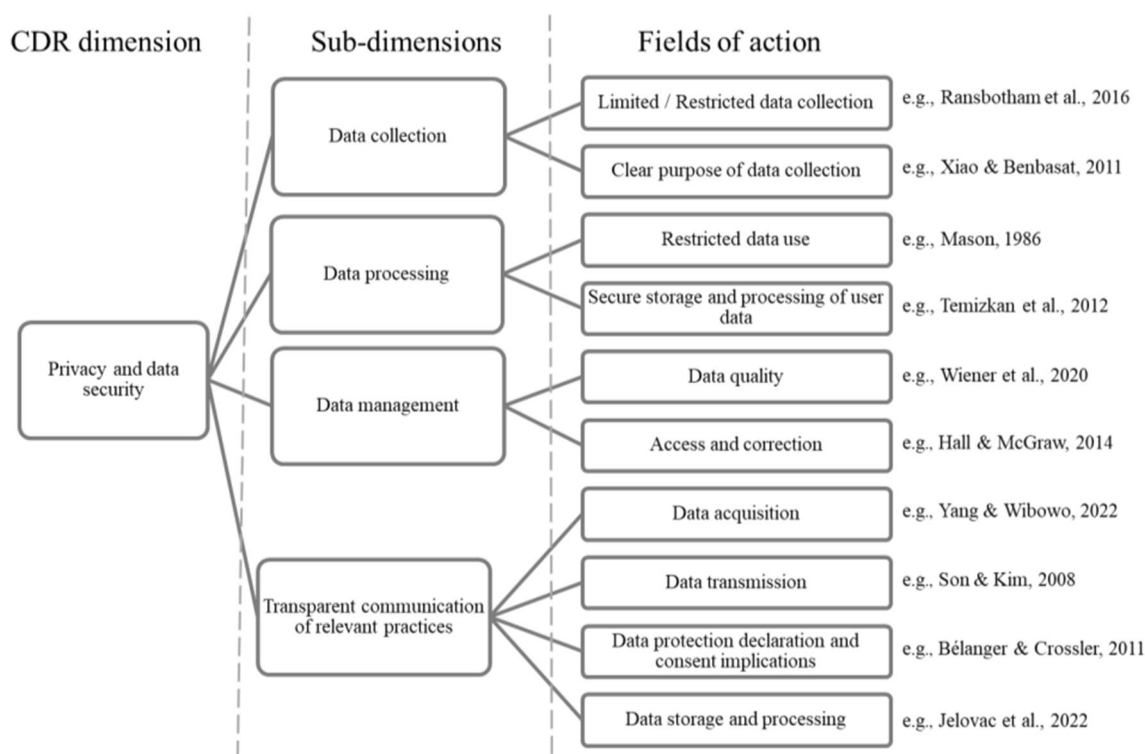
CDR dimension

Sub-dimensions

Fields of action

Privacy and data security

Data collection

Limited / Restricted data collection

e.g., Ransbotham et al., 2016

Clear purpose of data collection

e.g., Xiao & Benbasat, 2011

Data processing

Restricted data use

e.g., Mason, 1986

Secure storage and processing of user data

e.g., Temizkan et al., 2012

Data management

Data quality

e.g., Wiener et al., 2020

Access and correction

e.g., Hall & McGraw, 2014

Transparent communication of relevant practices

Data acquisition

e.g., Yang & Wibowo, 2022

Data transmission

e.g., Son & Kim, 2008

Data protection declaration and consent implications

e.g., Bélanger & Crossler, 2011

Data storage and processing

e.g., Jelovac et al., 2022